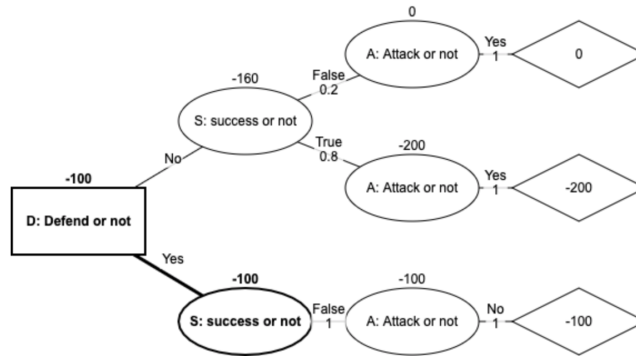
0

A: Attack or not

Yes
1

0

-160

False
0.2

S: success or not

True
0.8

-200

A: Attack or not

Yes
1

-200

No

-100

D: Defend or not

Yes

-100

S: success or not

False
1

-100

A: Attack or not

No
1

-100